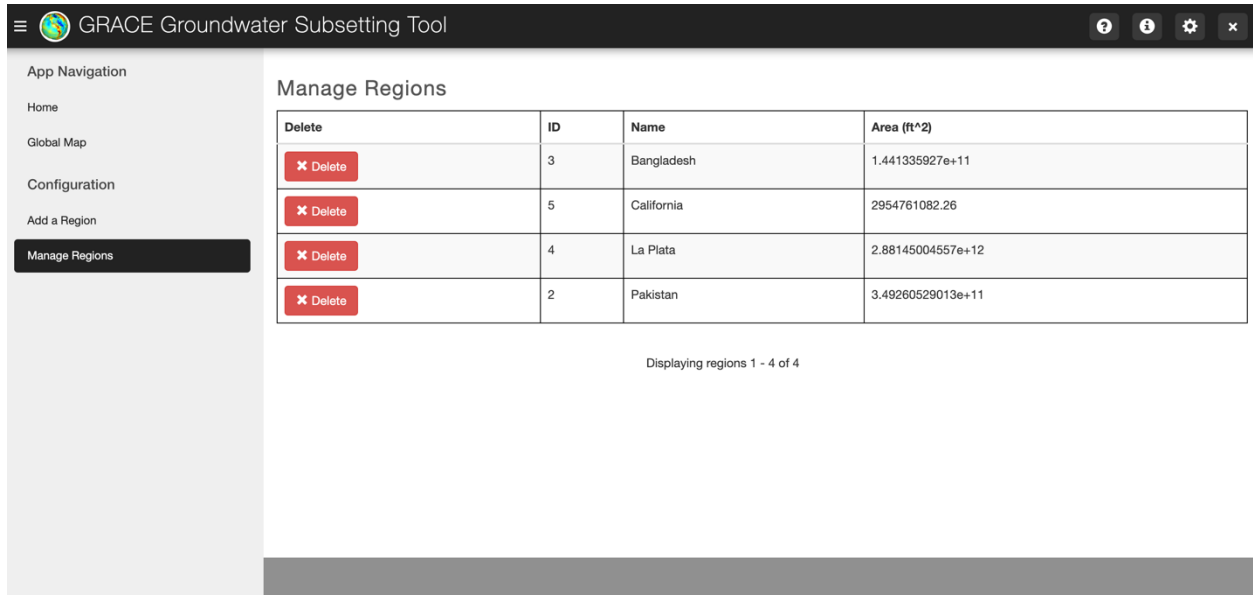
GRACE Groundwater Subsetting Tool

App Navigation

Home

Global Map

Configuration

Add a Region

Manage Regions

Manage Regions

| Delete | ID | Name | Area (ft^2) |
|---|---|---|---|
| Delete | 3 | Bangladesh | 1.441335927e+11 |
| Delete | 5 | California | 2954761082.26 |
| Delete | 4 | La Plata | 2.88145004557e+12 |
| Delete | 2 | Pakistan | 3.49260529013e+11 |

Displaying regions 1 - 4 of 4